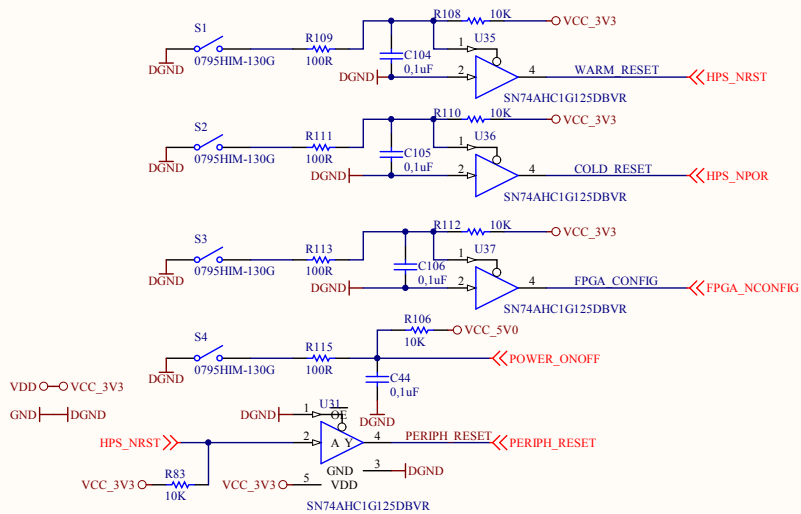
S1
DGND
0795HIM-130G
R109
100R
C104
0,1uF
DGND
R108
10K
VCC_3V3
U35
1
2
4
WARM_RESET
HPS_NRST
SN74AHC1G125DBVR

S2
DGND
0795HIM-130G
R111
100R
C105
0,1uF
DGND
R110
10K
VCC_3V3
U36
1
2
4
COLD_RESET
HPS_NPOR
SN74AHC1G125DBVR

S3
DGND
0795HIM-130G
R113
100R
C106
0,1uF
DGND
R112
10K
VCC_3V3
U37
1
2
4
FPGA_CONFIG
FPGA_NCONFIG
SN74AHC1G125DBVR

S4
DGND
0795HIM-130G
R115
100R
R106
10K
VCC_5V0
POWER_ONOFF
C44
0,1uF
DGND

VDD
VCC_3V3
GND
DGND
DGND
1
U31
OE
HPS_NRST
2
A
Y
4
PERIPH_RESET
PERIPH_RESET
GND
3
DGND
VCC_3V3
R83
10K
VCC_3V3
5
VDD
SN74AHC1G125DBVR